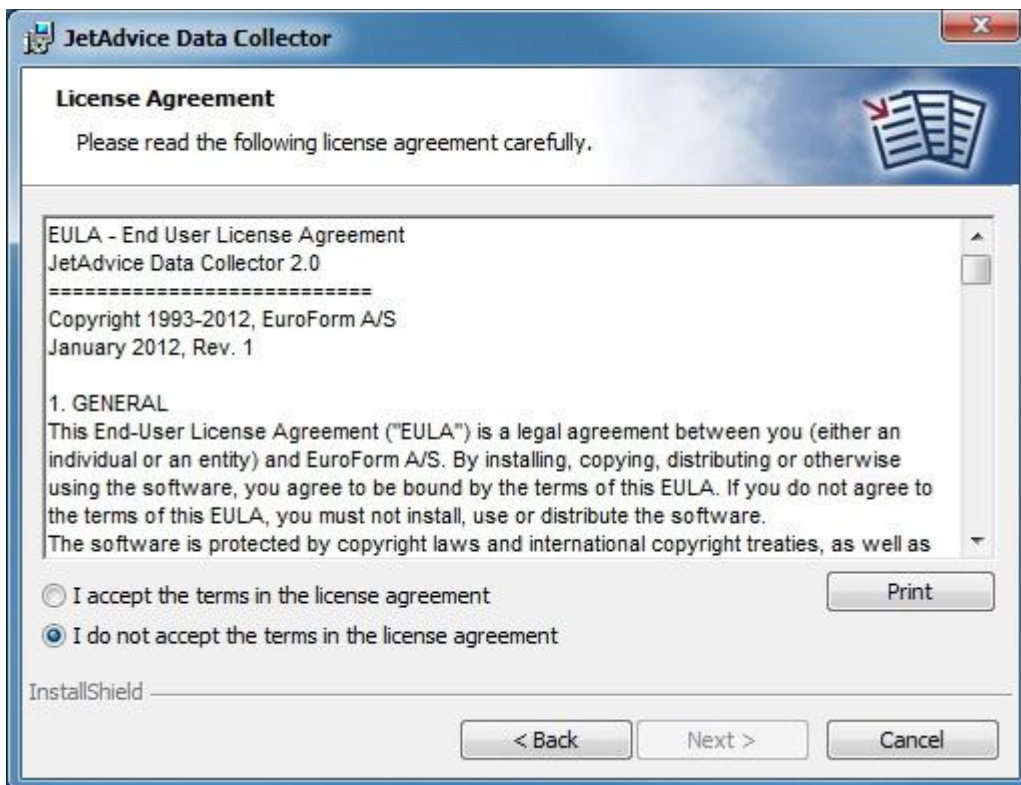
JetAdvice Data Collector

License Agreement

Please read the following license agreement carefully.

EULA - End User License Agreement
JetAdvice Data Collector 2.0
===========================
Copyright 1993-2012, EuroForm A/S
January 2012, Rev. 1

1. GENERAL
This End-User License Agreement ("EULA") is a legal agreement between you (either an individual or an entity) and EuroForm A/S. By installing, copying, distributing or otherwise using the software, you agree to be bound by the terms of this EULA. If you do not agree to the terms of this EULA, you must not install, use or distribute the software.
The software is protected by copyright laws and international copyright treaties, as well as

I accept the terms in the license agreement

Print

I do not accept the terms in the license agreement

InstallShield

< Back

Next >

Cancel